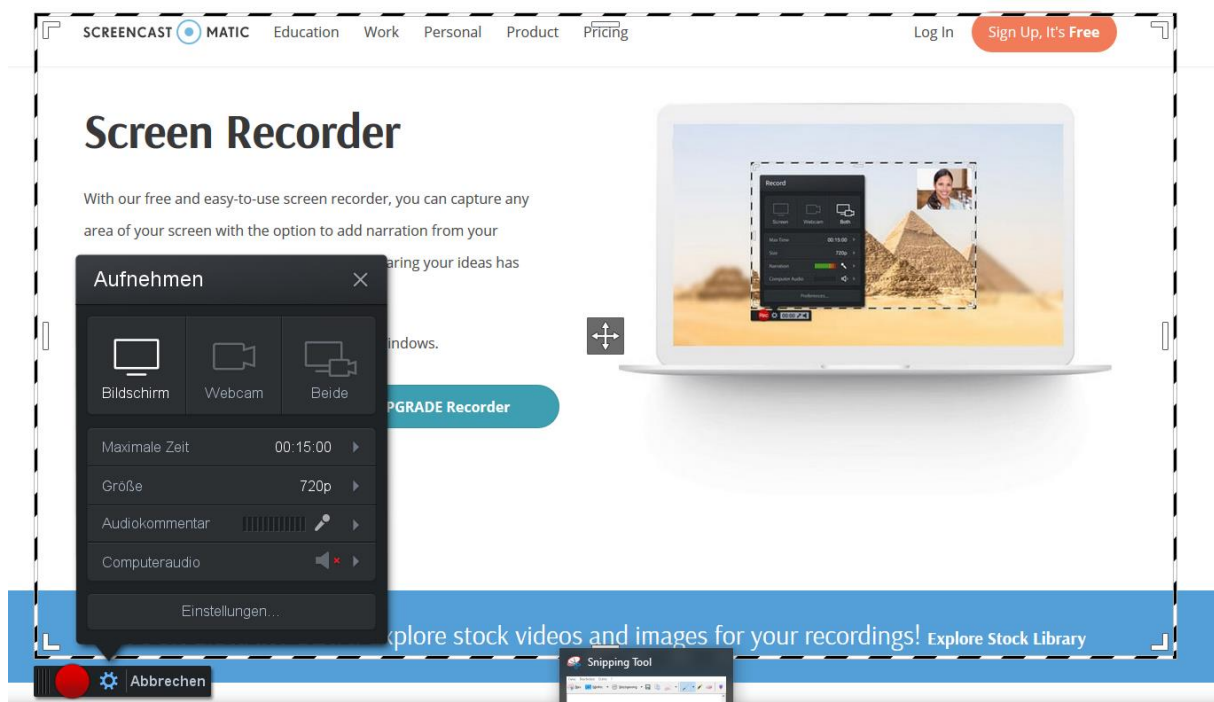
SCREENCAST MATIC Education Work Personal Product Pricing Log In Sign Up, It's Free

Screen Recorder

With our free and easy-to-use screen recorder, you can capture any area of your screen with the option to add narration from your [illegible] aring your ideas has

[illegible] indows.

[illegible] PGRADE Recorder

Record
Screen Webcam Both
Max Time 00:15:00
Size 720p
Narration
Computer Audio
Preferences...

Aufnehmen ×

Bildschirm Webcam Beide

Maximale Zeit 00:15:00
Größe 720p
Audiokommentar
Computeraudio

Einstellungen...

Abbrechen

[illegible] xplore stock videos and images for your recordings! Explore Stock Library

Snipping Tool